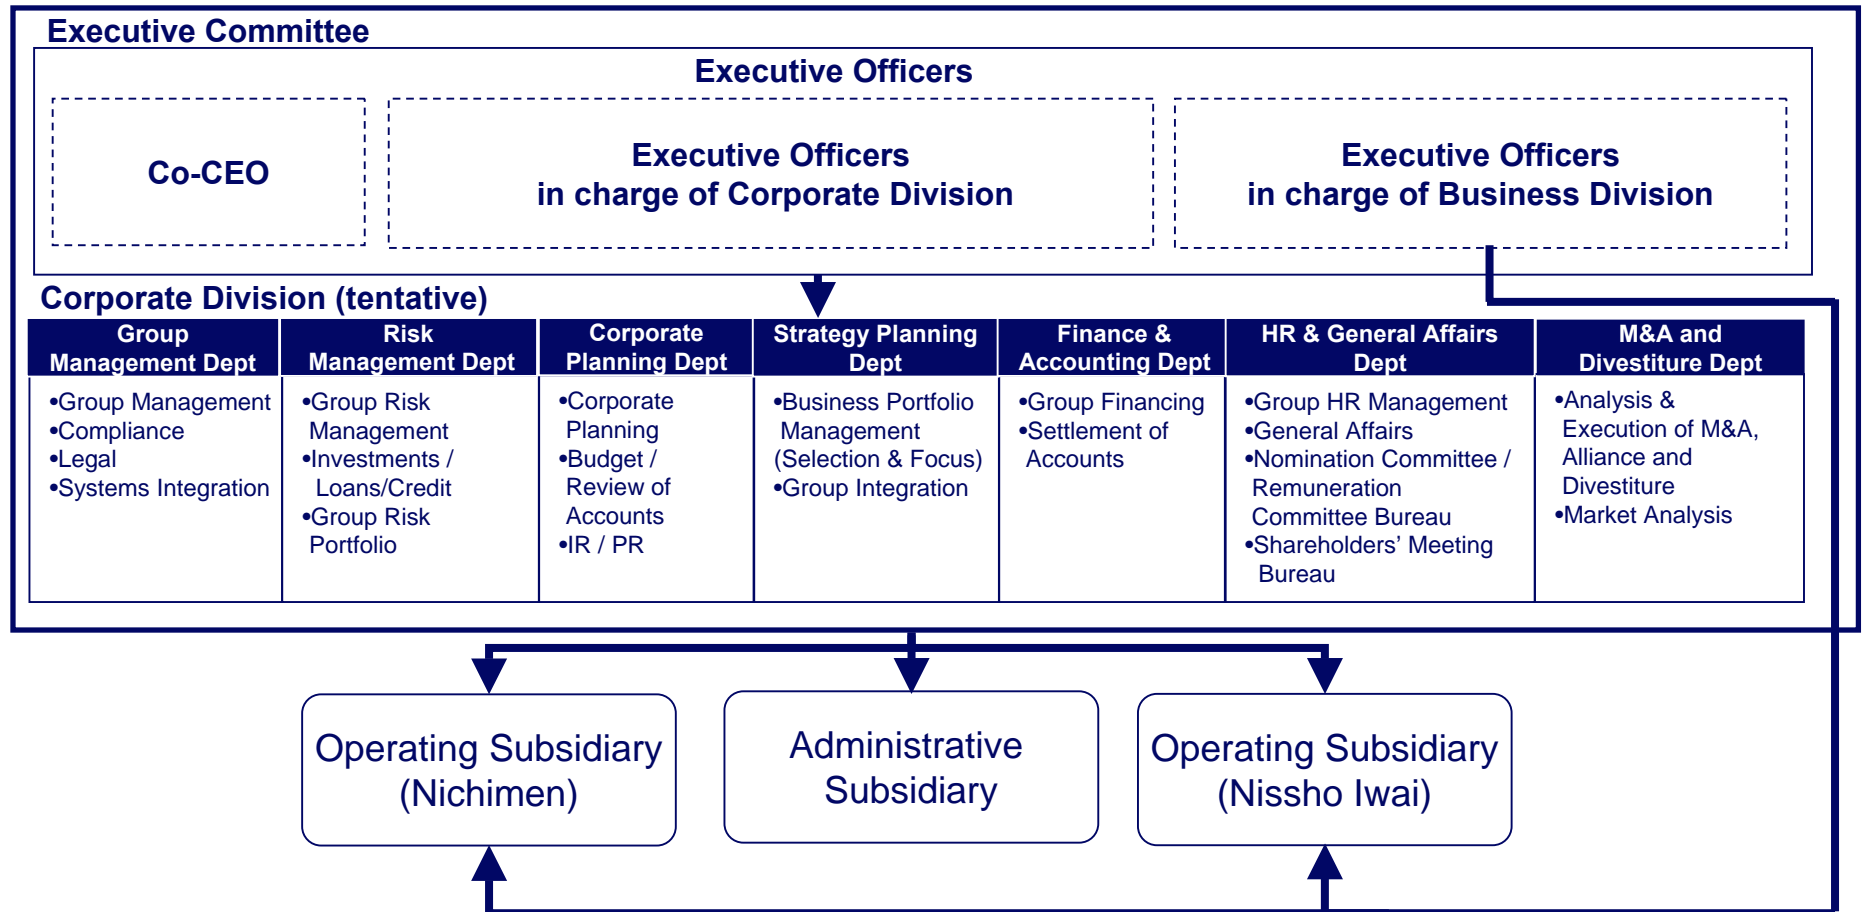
Executive Committee

Executive Officers

Co-CEO

Executive Officers in charge of Corporate Division

Executive Officers in charge of Business Division

Corporate Division (tentative)

| Group Management Dept | Risk Management Dept | Corporate Planning Dept | Strategy Planning Dept | Finance & Accounting Dept | HR & General Affairs Dept | M&A and Divestiture Dept |
|---|---|---|---|---|---|---|
| •Group Management •Compliance •Legal •Systems Integration | •Group Risk Management •Investments / Loans/Credit •Group Risk Portfolio | •Corporate Planning •Budget / Review of Accounts •IR / PR | •Business Portfolio Management (Selection & Focus) •Group Integration | •Group Financing •Settlement of Accounts | •Group HR Management •General Affairs •Nomination Committee / Remuneration Committee Bureau •Shareholders' Meeting Bureau | •Analysis & Execution of M&A, Alliance and Divestiture •Market Analysis |

Operating Subsidiary (Nichimen)

Administrative Subsidiary

Operating Subsidiary (Nissho Iwai)